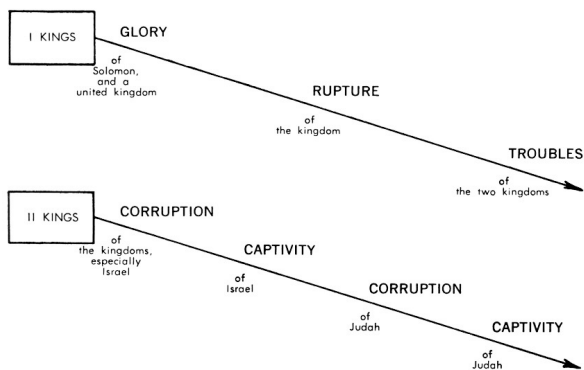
I KINGS

GLORY

of Solomon, and a united kingdom

RUPTURE

of the kingdom

TROUBLES

of the two kingdoms

II KINGS

CORRUPTION

of the kingdoms, especially Israel

CAPTIVITY

of Israel

CORRUPTION

of Judah

CAPTIVITY

of Judah